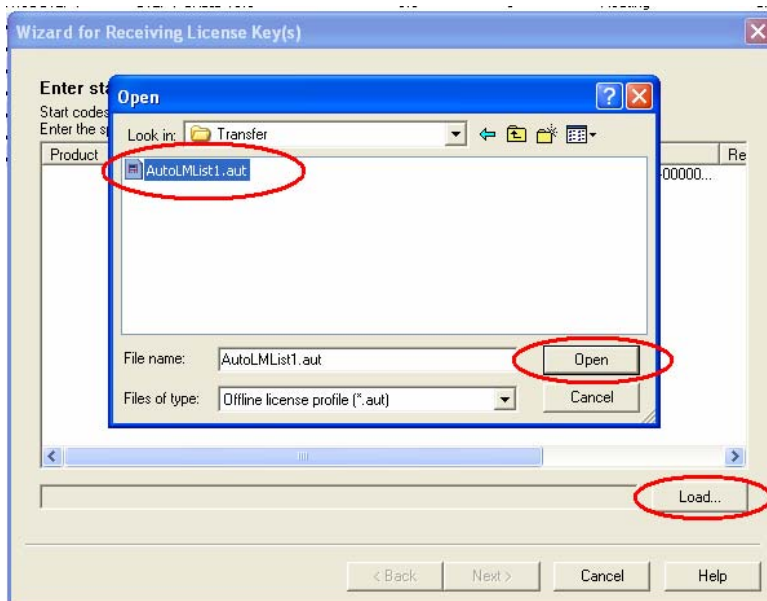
Wizard for Receiving License Key(s)

Enter st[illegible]
Start codes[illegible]
Enter the s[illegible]

Product
Re
-00000...

Open
?
Look in: Transfer
AutoLMList1.aut
File name: AutoLMList1.aut
Open
Files of type: Offline license profile (*.aut)
Cancel

Load...

< Back
Next >
Cancel
Help